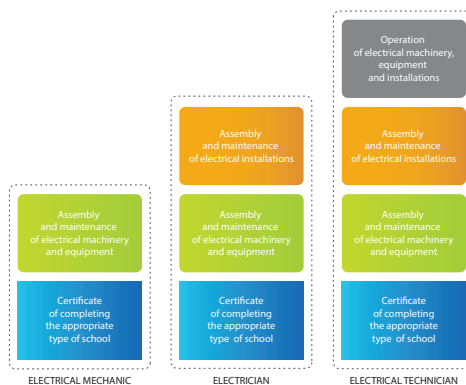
Assembly and maintenance of electrical machinery and equipment

Certificate of completing the appropriate type of school

ELECTRICAL MECHANIC

Assembly and maintenance of electrical installations

Assembly and maintenance of electrical machinery and equipment

Certificate of completing the appropriate type of school

ELECTRICIAN

Operation of electrical machinery, equipment and installations

Assembly and maintenance of electrical installations

Assembly and maintenance of electrical machinery and equipment

Certificate of completing the appropriate type of school

ELECTRICAL TECHNICIAN